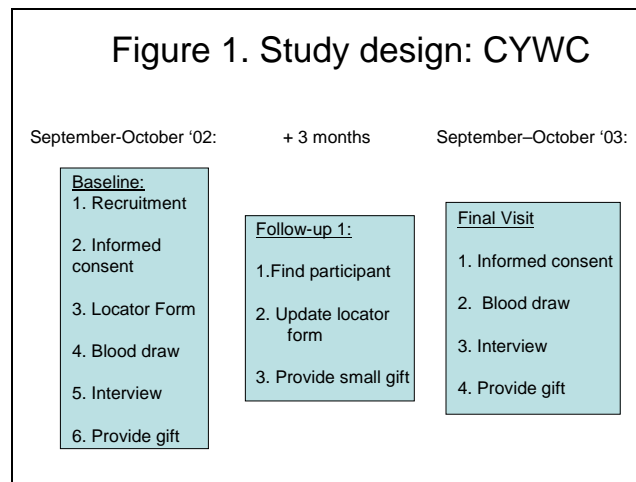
Figure 1. Study design: CYWC

September-October '02:

Baseline:
1. Recruitment

2. Informed consent

3. Locator Form

4. Blood draw

5. Interview

6. Provide gift

+ 3 months

Follow-up 1:

1.Find participant

2. Update locator form

3. Provide small gift

September–October '03:

Final Visit

1. Informed consent

2. Blood draw

3. Interview

4. Provide gift